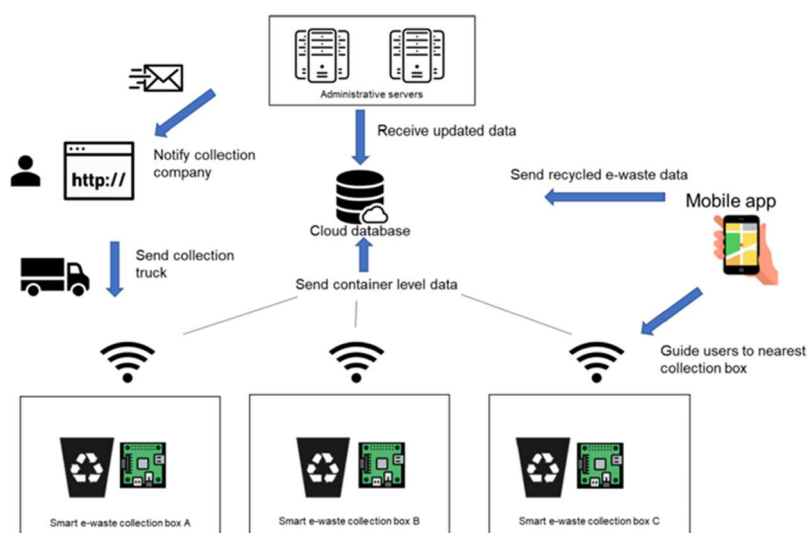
Administrative servers

Receive updated data

Notify collection company

http://

Send recycled e-waste data

Mobile app

Cloud database

Send collection truck

Send container level data

Guide users to nearest collection box

Smart e-waste collection box A

Smart e-waste collection box B

Smart e-waste collection box C